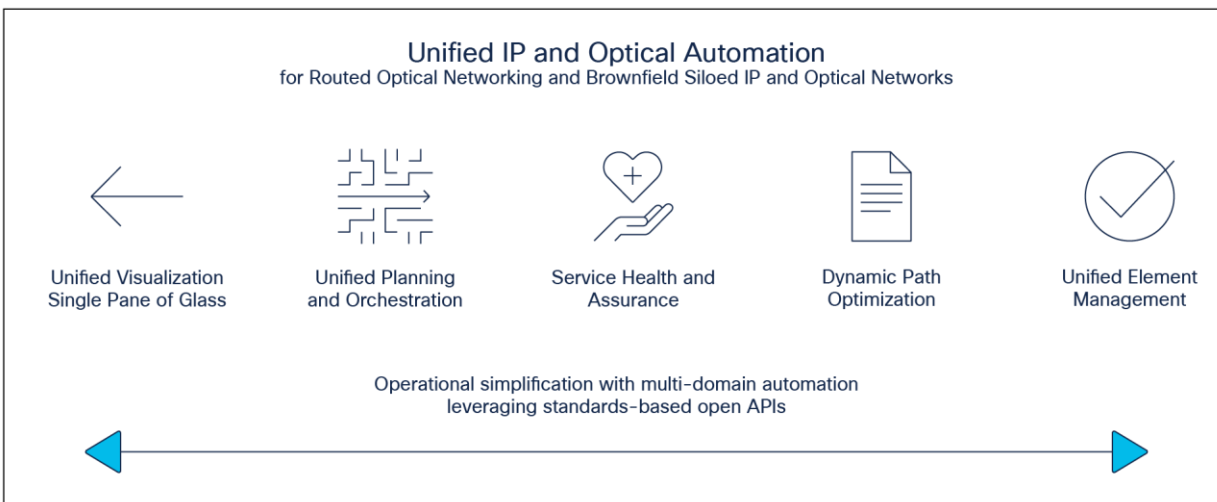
Unified IP and Optical Automation
for Routed Optical Networking and Brownfield Siloed IP and Optical Networks

Unified Visualization
Single Pane of Glass

Unified Planning
and Orchestration

Service Health and
Assurance

Dynamic Path
Optimization

Unified Element
Management

Operational simplification with multi-domain automation
leveraging standards-based open APIs